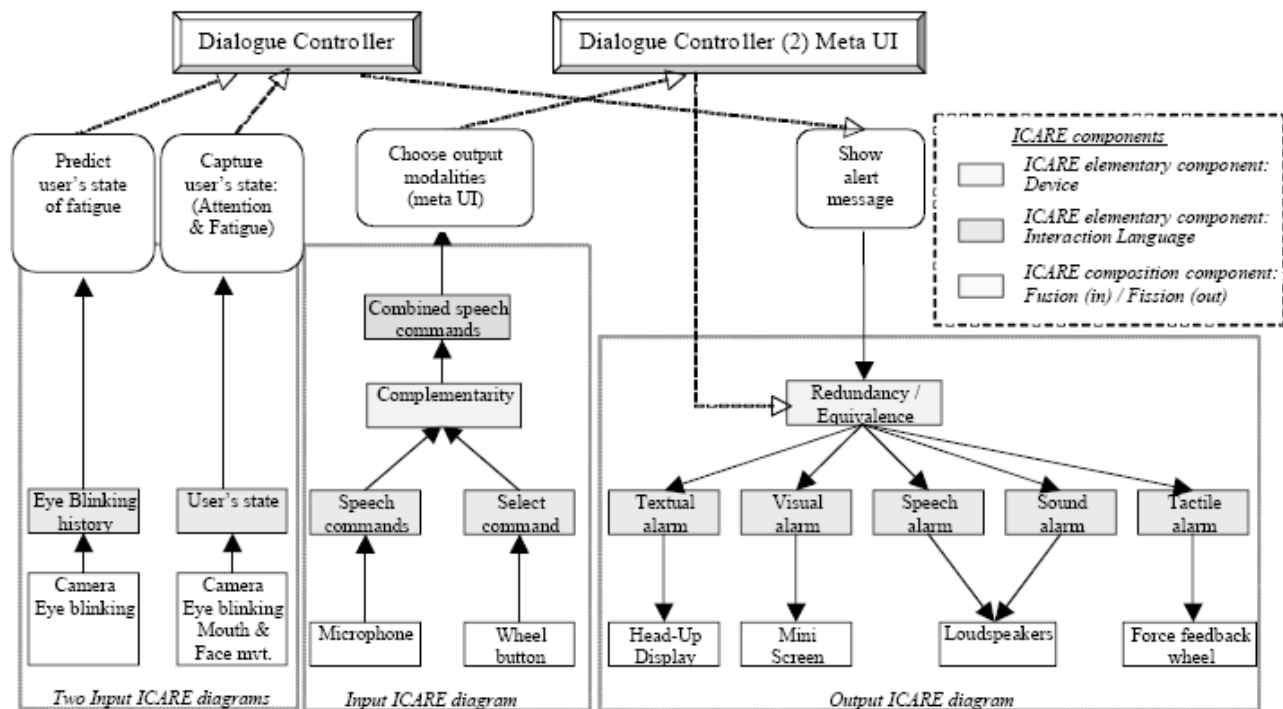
Dialogue Controller

Dialogue Controller (2) Meta UI

Predict user's state of fatigue

Capture user's state: (Attention & Fatigue)

Choose output modalities (meta UI)

Show alert message

ICARE components

ICARE elementary component: Device

ICARE elementary component: Interaction Language

ICARE composition component: Fusion (in) / Fission (out)

Combined speech commands

Complementarity

Redundancy / Equivalence

Eye Blinking history

User's state

Speech commands

Select command

Textual alarm

Visual alarm

Speech alarm

Sound alarm

Tactile alarm

Camera Eye blinking

Camera Eye blinking Mouth & Face mvt.

Microphone

Wheel button

Head-Up Display

Mini Screen

Loudspeakers

Force feedback wheel

Two Input ICARE diagrams

Input ICARE diagram

Output ICARE diagram